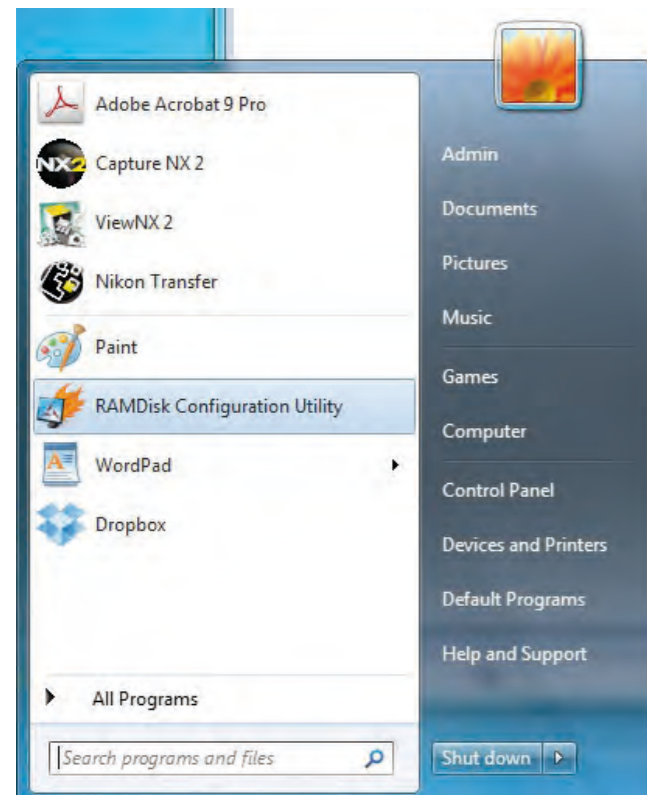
Adobe Acrobat 9 Pro
NX2 Capture NX 2
ViewNX 2
Nikon Transfer
Paint
RAMDisk Configuration Utility
WordPad
Dropbox
All Programs
Search programs and files

Admin
Documents
Pictures
Music
Games
Computer
Control Panel
Devices and Printers
Default Programs
Help and Support
Shut down